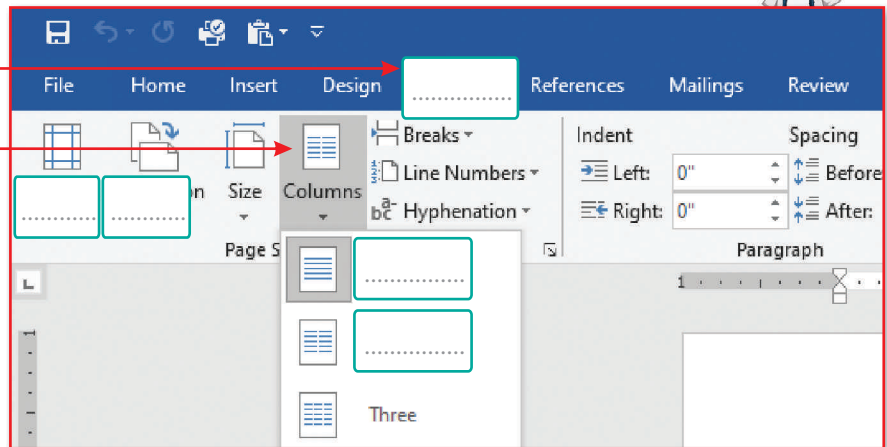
File Home Insert Design .............. References Mailings Review

.............. .............. n Size Columns Breaks Line Numbers Hyphenation

Page S

Indent Left: 0" Right: 0"

Spacing Before After:

Paragraph

..............

..............

Three